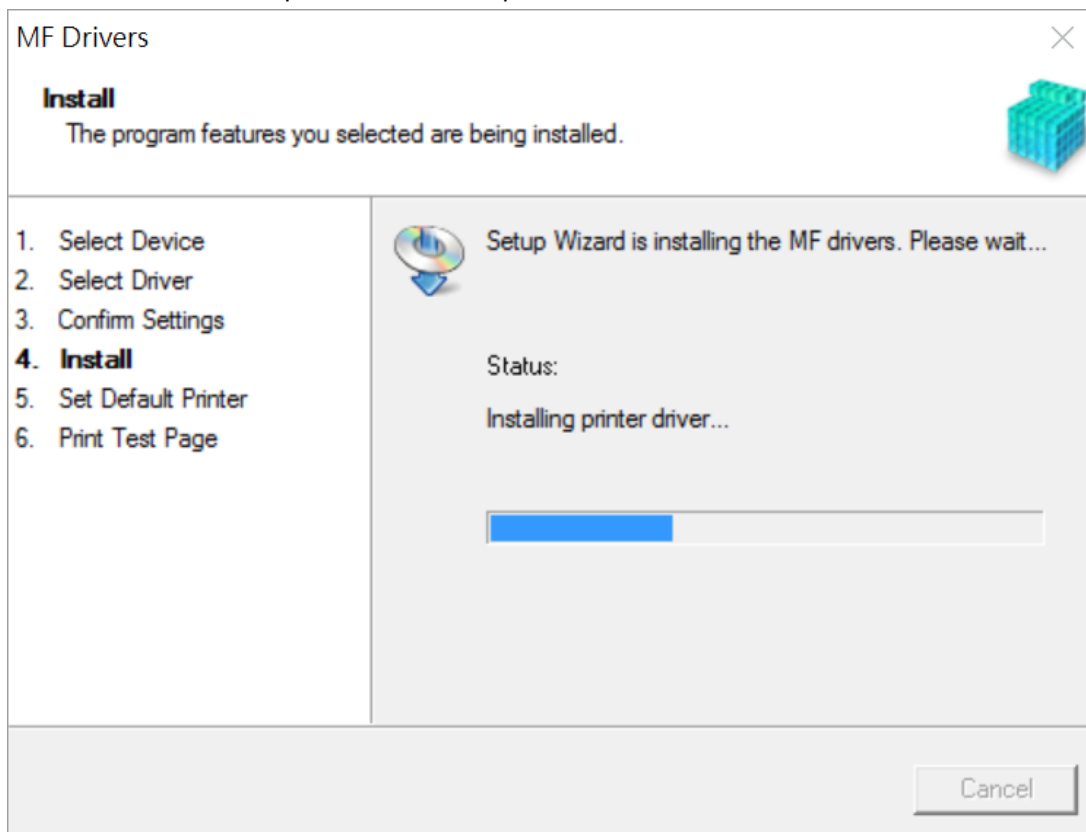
MF Drivers

Install
The program features you selected are being installed.

1. Select Device
2. Select Driver
3. Confirm Settings
4. Install
5. Set Default Printer
6. Print Test Page

Setup Wizard is installing the MF drivers. Please wait...

Status:

Installing printer driver...

Cancel